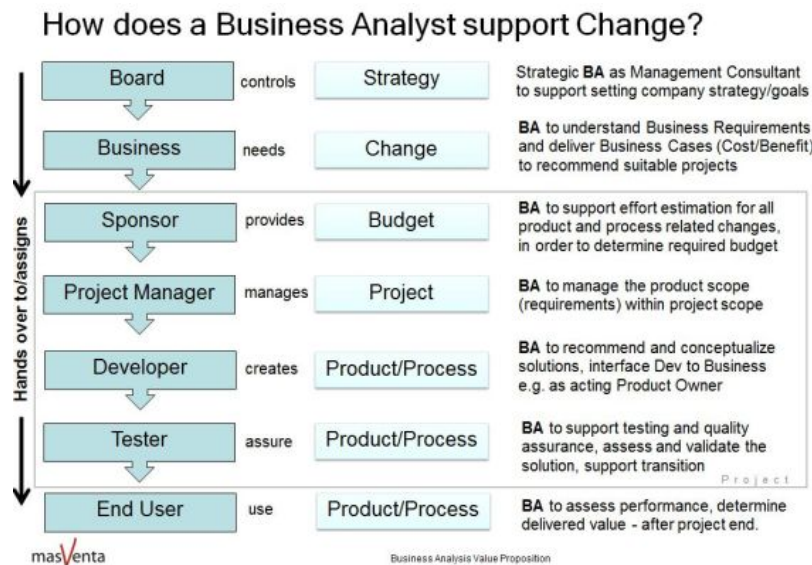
How does a Business Analyst support Change?

Hands over to/assigns

Board controls Strategy
Strategic BA as Management Consultant to support setting company strategy/goals

Business needs Change
BA to understand Business Requirements and deliver Business Cases (Cost/Benefit) to recommend suitable projects

Sponsor provides Budget
BA to support effort estimation for all product and process related changes, in order to determine required budget

Project Manager manages Project
BA to manage the product scope (requirements) within project scope

Developer creates Product/Process
BA to recommend and conceptualize solutions, interface Dev to Business e.g. as acting Product Owner

Tester assure Product/Process
BA to support testing and quality assurance, assess and validate the solution, support transition

Project

End User use Product/Process
BA to assess performance, determine delivered value - after project end.

masVenta

Business Analysis Value Proposition